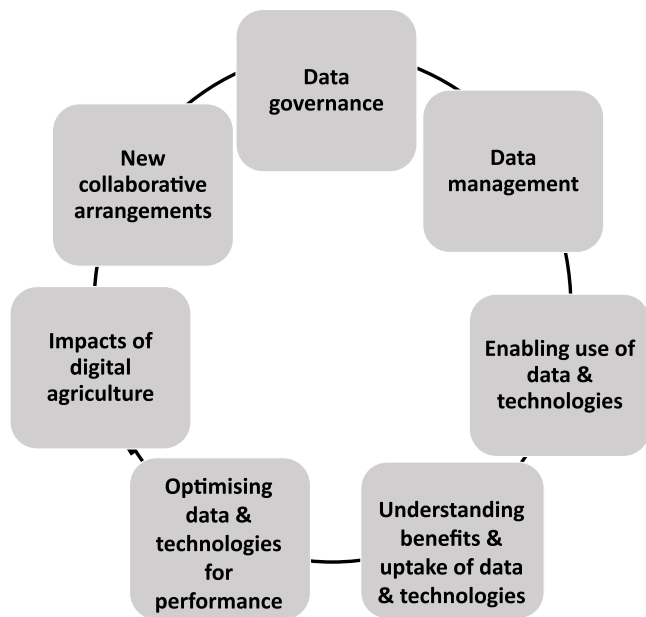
Data governance

Data management

Enabling use of data & technologies

Understanding benefits & uptake of data & technologies

Optimising data & technologies for performance

Impacts of digital agriculture

New collaborative arrangements